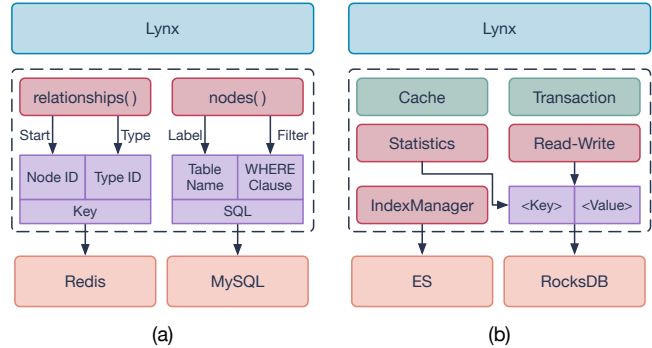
Lynx

relationships( )

Start

Type

Node ID

Type ID

Key

Redis

nodes( )

Label

Filter

Table Name

WHERE Clause

SQL

MySQL

(a)

Lynx

Cache

Transaction

Statistics

Read-Write

IndexManager

<Key>

<Value>

ES

RocksDB

(b)